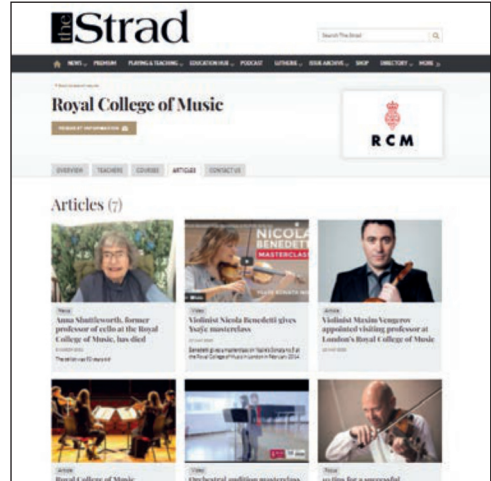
the Strad

Search The Strad

NEWS PREMIUM PLAYING & TEACHING EDUCATION HUB PODCAST LUTHIERIE ISSUE ARCHIVE SHOP DIRECTORY MORE

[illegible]

Royal College of Music

REQUEST INFORMATION

RCM

OVERVIEW TEACHERS COURSES ARTICLES CONTACT US

Articles (7)

NICOLA BENEDETTI MASTERCLASS

News
Anna Shuttleworth, former professor of cello at the Royal College of Music, has died
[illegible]
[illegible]

Video
Violinist Nicola Benedetti gives Ysaÿe masterclass
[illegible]
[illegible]

Article
Violinist Maxim Vengerov appointed visiting professor at London's Royal College of Music
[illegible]

Article
Royal College of Music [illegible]

Video
Orchestral audition masterclass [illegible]

Focus
10 tips for a successful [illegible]